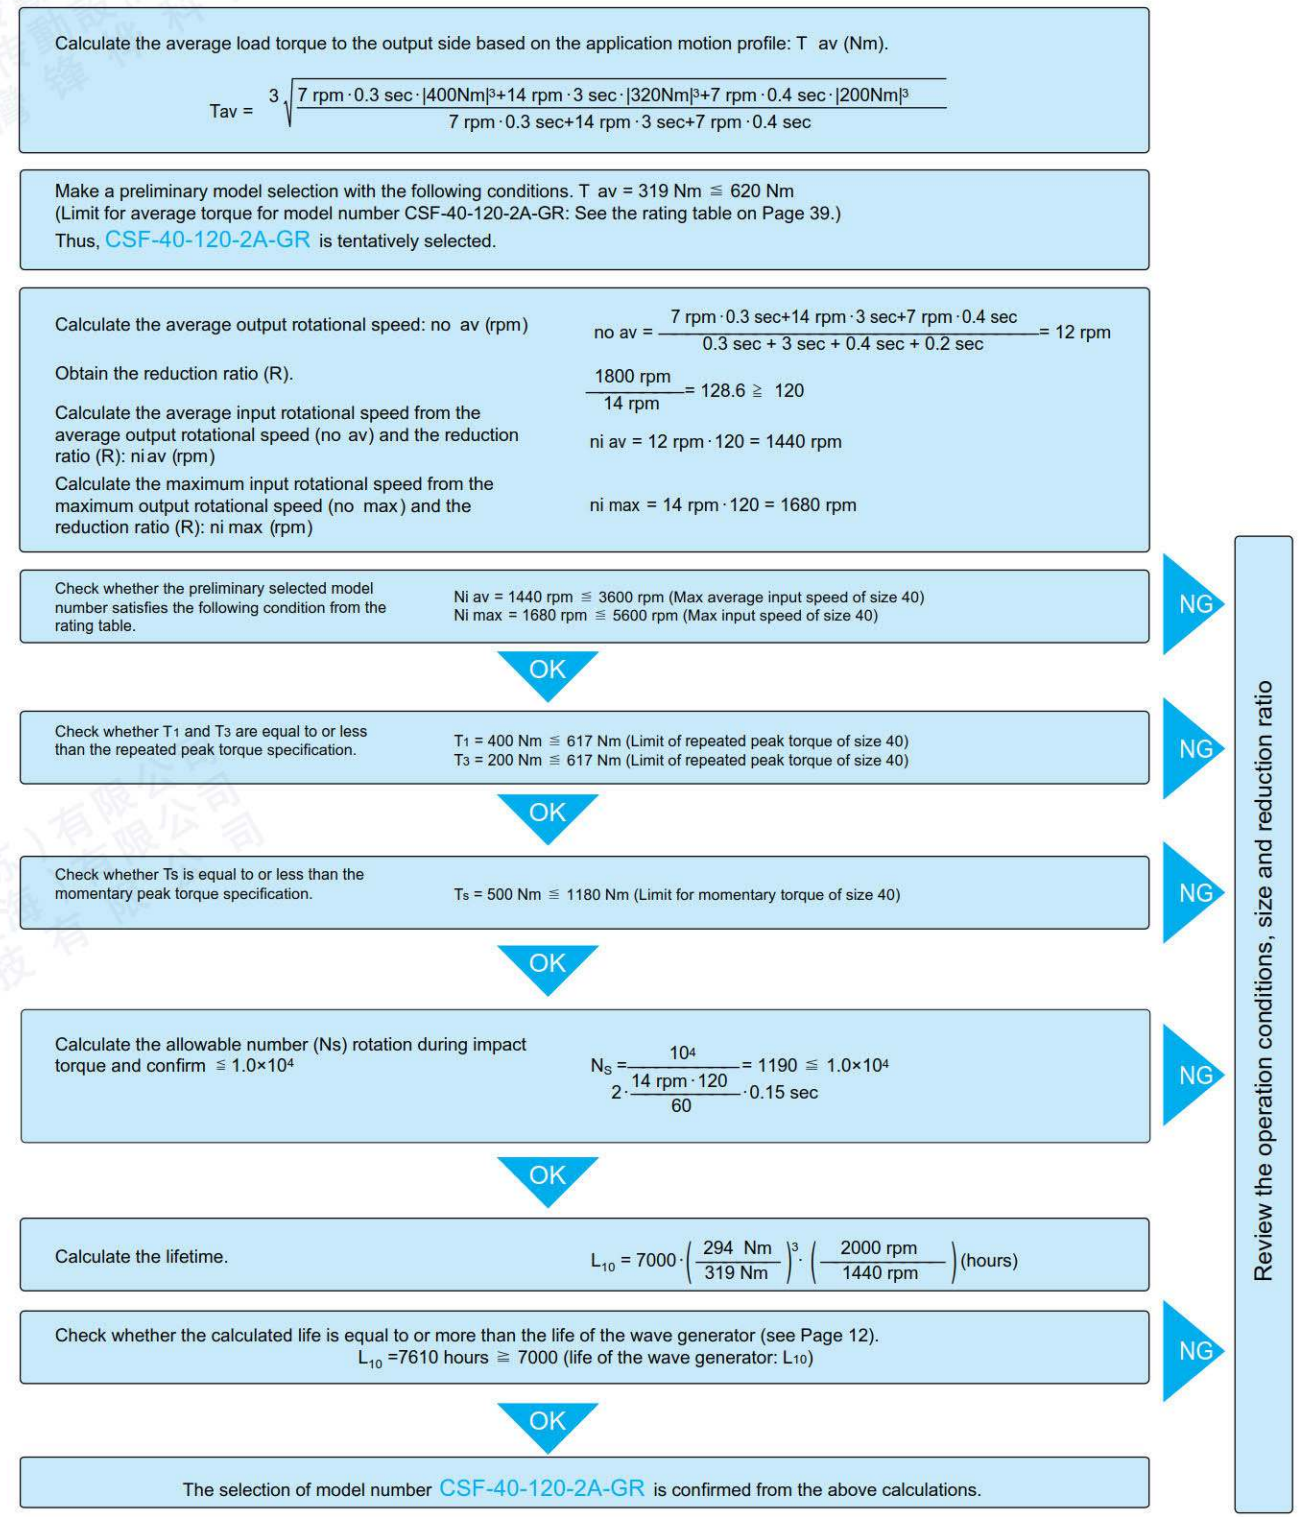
Calculate the average load torque to the output side based on the application motion profile: T av (Nm).

Tav = $\sqrt[3]{\frac{7 \text{ rpm}\cdot 0.3 \text{ sec}\cdot|400\text{Nm}|^3+14 \text{ rpm}\cdot 3 \text{ sec}\cdot|320\text{Nm}|^3+7 \text{ rpm}\cdot 0.4 \text{ sec}\cdot|200\text{Nm}|^3}{7 \text{ rpm}\cdot 0.3 \text{ sec}+14 \text{ rpm}\cdot 3 \text{ sec}+7 \text{ rpm}\cdot 0.4 \text{ sec}}}$

Make a preliminary model selection with the following conditions. T av = 319 Nm ≦ 620 Nm
(Limit for average torque for model number CSF-40-120-2A-GR: See the rating table on Page 39.)
Thus, CSF-40-120-2A-GR is tentatively selected.

Calculate the average output rotational speed: no av (rpm)

no av = $\frac{7 \text{ rpm}\cdot 0.3 \text{ sec}+14 \text{ rpm}\cdot 3 \text{ sec}+7 \text{ rpm}\cdot 0.4 \text{ sec}}{0.3 \text{ sec} + 3 \text{ sec} + 0.4 \text{ sec} + 0.2 \text{ sec}}$ = 12 rpm

Obtain the reduction ratio (R).

$\frac{1800 \text{ rpm}}{14 \text{ rpm}}$ = 128.6 ≧ 120

Calculate the average input rotational speed from the average output rotational speed (no av) and the reduction ratio (R): ni av (rpm)

ni av = 12 rpm·120 = 1440 rpm

Calculate the maximum input rotational speed from the maximum output rotational speed (no max) and the reduction ratio (R): ni max (rpm)

ni max = 14 rpm·120 = 1680 rpm

Check whether the preliminary selected model number satisfies the following condition from the rating table.

Ni av = 1440 rpm ≦ 3600 rpm (Max average input speed of size 40)
Ni max = 1680 rpm ≦ 5600 rpm (Max input speed of size 40)

NG

OK

Check whether T1 and T3 are equal to or less than the repeated peak torque specification.

T1 = 400 Nm ≦ 617 Nm (Limit of repeated peak torque of size 40)
T3 = 200 Nm ≦ 617 Nm (Limit of repeated peak torque of size 40)

NG

OK

Check whether Ts is equal to or less than the momentary peak torque specification.

Ts = 500 Nm ≦ 1180 Nm (Limit for momentary torque of size 40)

NG

OK

Calculate the allowable number (Ns) rotation during impact torque and confirm ≦ 1.0×10⁴

$N_S = \frac{10^4}{2\cdot\frac{14 \text{ rpm}\cdot 120}{60}\cdot 0.15 \text{ sec}}$ = 1190 ≦ 1.0×10⁴

NG

OK

Calculate the lifetime.

$L_{10} = 7000\cdot\left(\frac{294 \text{ Nm}}{319 \text{ Nm}}\right)^3\cdot\left(\frac{2000 \text{ rpm}}{1440 \text{ rpm}}\right)$ (hours)

Check whether the calculated life is equal to or more than the life of the wave generator (see Page 12).
$L_{10}$ =7610 hours ≧ 7000 (life of the wave generator: L10)

NG

OK

The selection of model number CSF-40-120-2A-GR is confirmed from the above calculations.

Review the operation conditions, size and reduction ratio